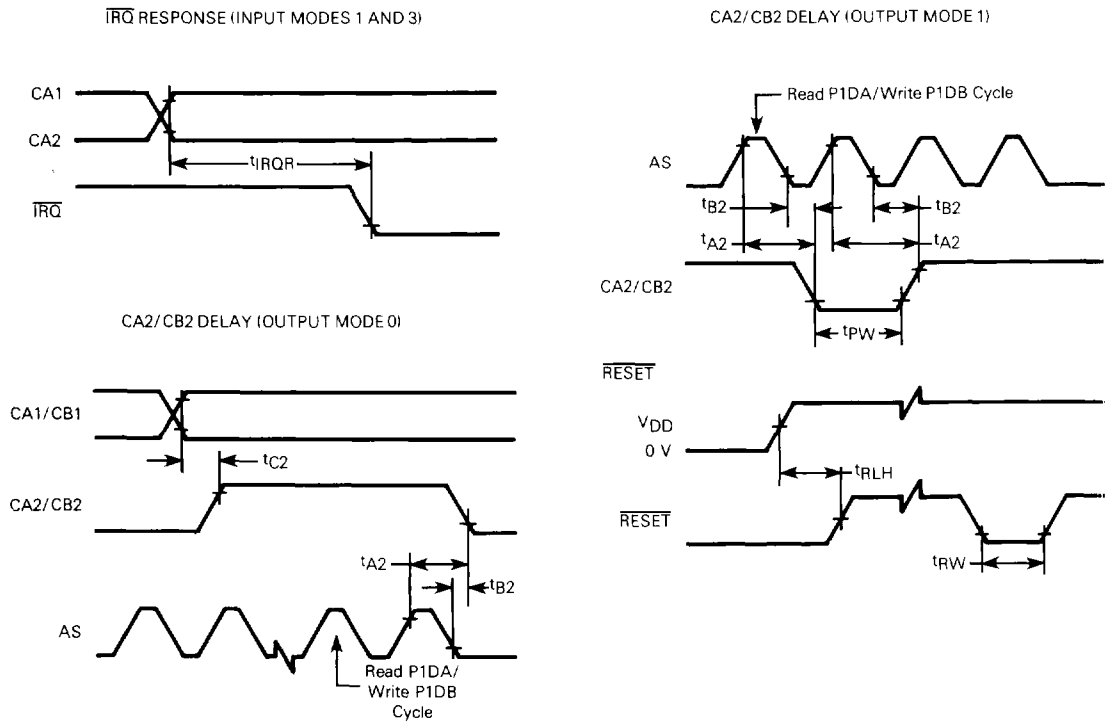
$\overline{IRQ}$ RESPONSE (INPUT MODES 1 AND 3)

CA1

CA2

$t_{IRQR}$

$\overline{IRQ}$

CA2/CB2 DELAY (OUTPUT MODE 0)

CA1/CB1

$t_{C2}$

CA2/CB2

$t_{A2}$

$t_{B2}$

AS

Read P1DA/ Write P1DB Cycle

CA2/CB2 DELAY (OUTPUT MODE 1)

Read P1DA/Write P1DB Cycle

AS

$t_{B2}$

$t_{B2}$

$t_{A2}$

$t_{A2}$

CA2/CB2

$t_{PW}$

$\overline{RESET}$

$V_{DD}$

0 V

$t_{RLH}$

$\overline{RESET}$

$t_{RW}$